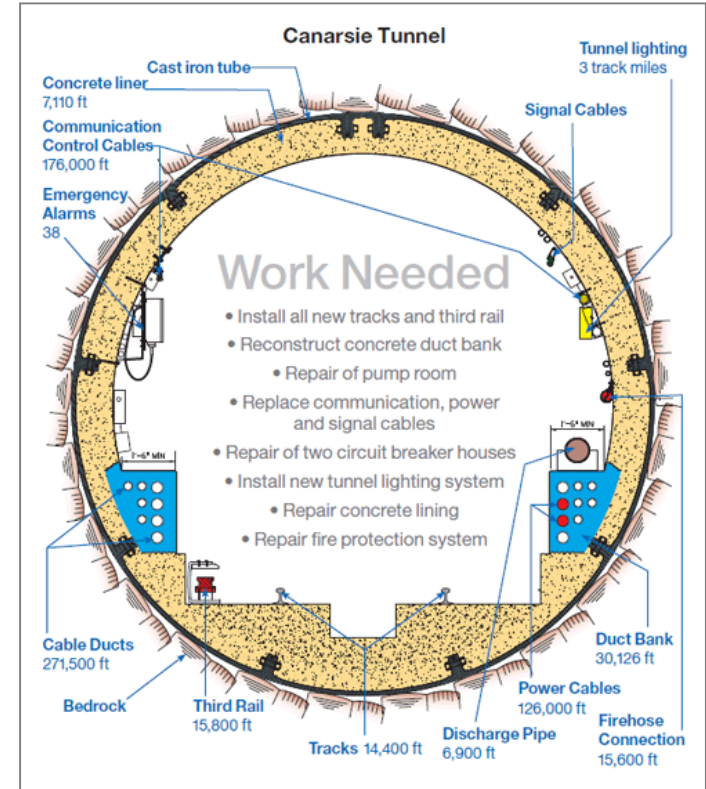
Canarsie Tunnel

Cast iron tube

Concrete liner
7,110 ft

Communication Control Cables
176,000 ft

Emergency Alarms
38

Tunnel lighting
3 track miles

Signal Cables

Work Needed

• Install all new tracks and third rail
• Reconstruct concrete duct bank
• Repair of pump room
• Replace communication, power and signal cables
• Repair of two circuit breaker houses
• Install new tunnel lighting system
• Repair concrete lining
• Repair fire protection system

1'-6" MIN

1'-6" MIN

Cable Ducts
271,500 ft

Bedrock

Third Rail
15,800 ft

Tracks 14,400 ft

Discharge Pipe
6,900 ft

Power Cables
126,000 ft

Duct Bank
30,126 ft

Firehose Connection
15,600 ft